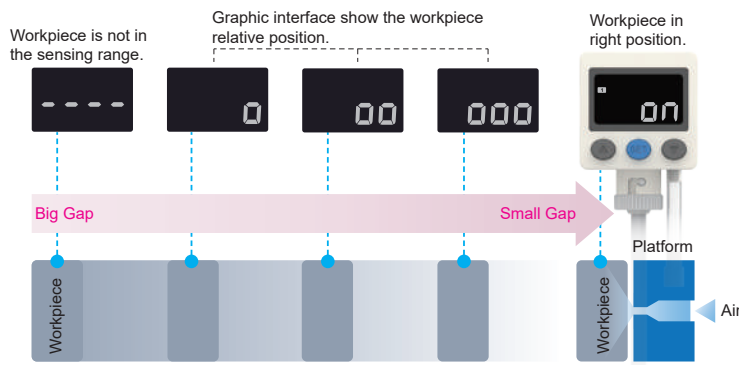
Workpiece is not in the sensing range.

Graphic interface show the workpiece relative position.

Workpiece in right position.

- - - -

0

00

000

1

on

SET

Big Gap

Small Gap

Platform

Workpiece

Workpiece

Air